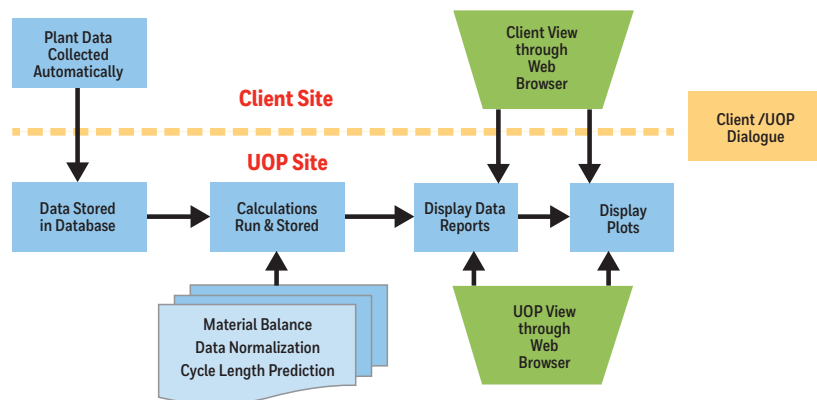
Plant Data Collected Automatically

Client View through Web Browser

Client Site

Client /UOP Dialogue

UOP Site

Data Stored in Database

Calculations Run & Stored

Display Data Reports

Display Plots

Material Balance
Data Normalization
Cycle Length Prediction

UOP View through Web Browser